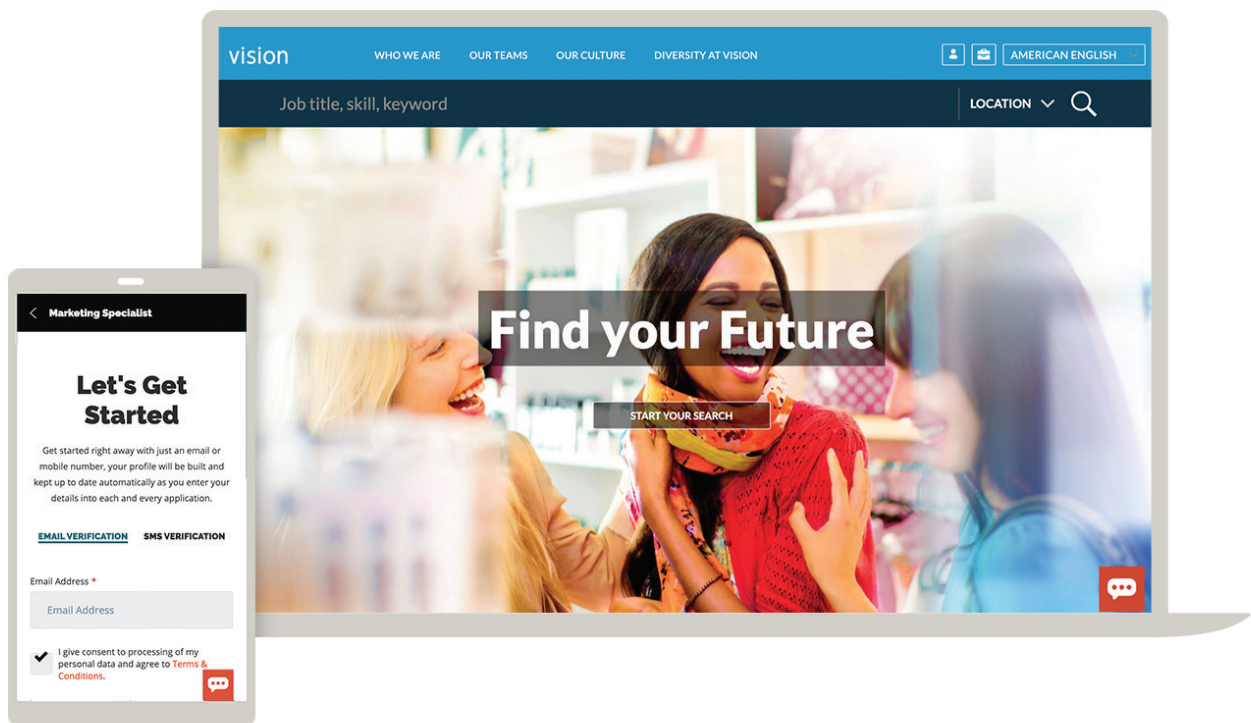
vision

WHO WE ARE OUR TEAMS OUR CULTURE DIVERSITY AT VISION

AMERICAN ENGLISH

Job title, skill, keyword

LOCATION

Find your Future

START YOUR SEARCH

Marketing Specialist

Let's Get Started

Get started right away with just an email or mobile number, your profile will be built and kept up to date automatically as you enter your details into each and every application.

EMAIL VERIFICATION SMS VERIFICATION

Email Address *

Email Address

I give consent to processing of my personal data and agree to Terms & Conditions.